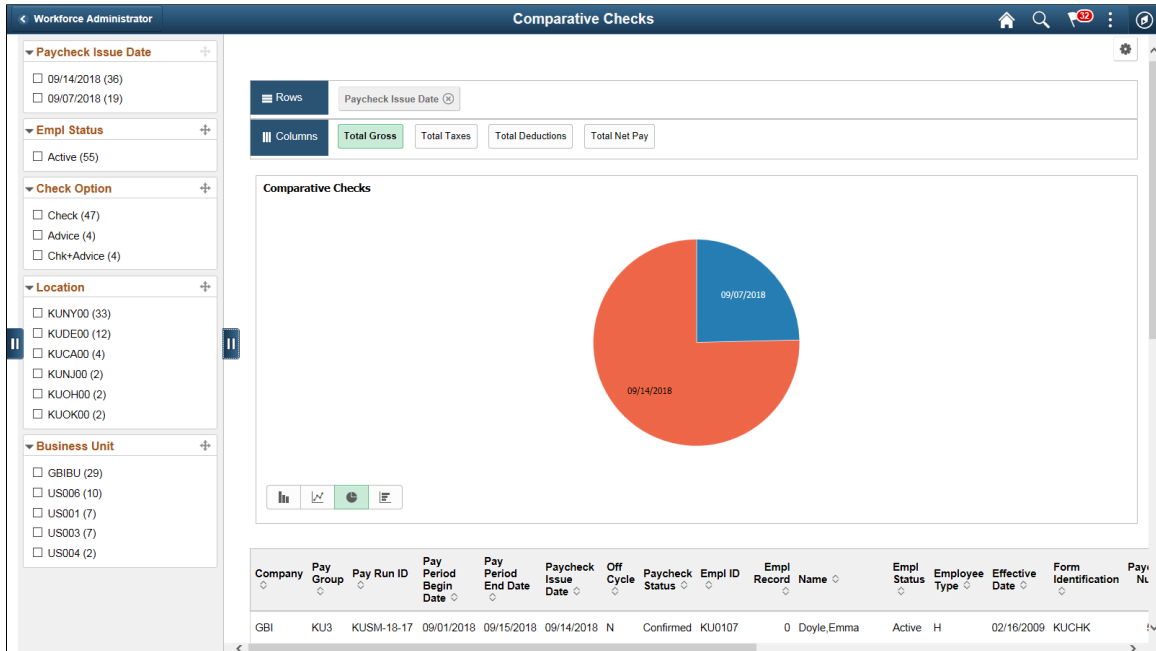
Workforce Administrator

Comparative Checks

32

Paycheck Issue Date
09/14/2018 (36)
09/07/2018 (19)

Empl Status
Active (55)

Check Option
Check (47)
Advice (4)
Chk+Advice (4)

Location
KUNY00 (33)
KUDE00 (12)
KUCA00 (4)
KUNJ00 (2)
KUOH00 (2)
KUOK00 (2)

Business Unit
GBIBU (29)
US006 (10)
US001 (7)
US003 (7)
US004 (2)

Rows
Paycheck Issue Date

Columns
Total Gross
Total Taxes
Total Deductions
Total Net Pay

Comparative Checks

09/07/2018
09/14/2018

| Company | Pay Group | Pay Run ID | Pay Period Begin Date | Pay Period End Date | Paycheck Issue Date | Off Cycle | Paycheck Status | Empl ID | Empl Record | Name | Empl Status | Employee Type | Effective Date | Form Identification | Pay Nu |
|---|---|---|---|---|---|---|---|---|---|---|---|---|---|---|---|
| GBI | KU3 | KUSM-18-17 | 09/01/2018 | 09/15/2018 | 09/14/2018 | N | Confirmed | KU0107 | 0 | Doyle,Emma | Active | H | 02/16/2009 | KUCHK | |